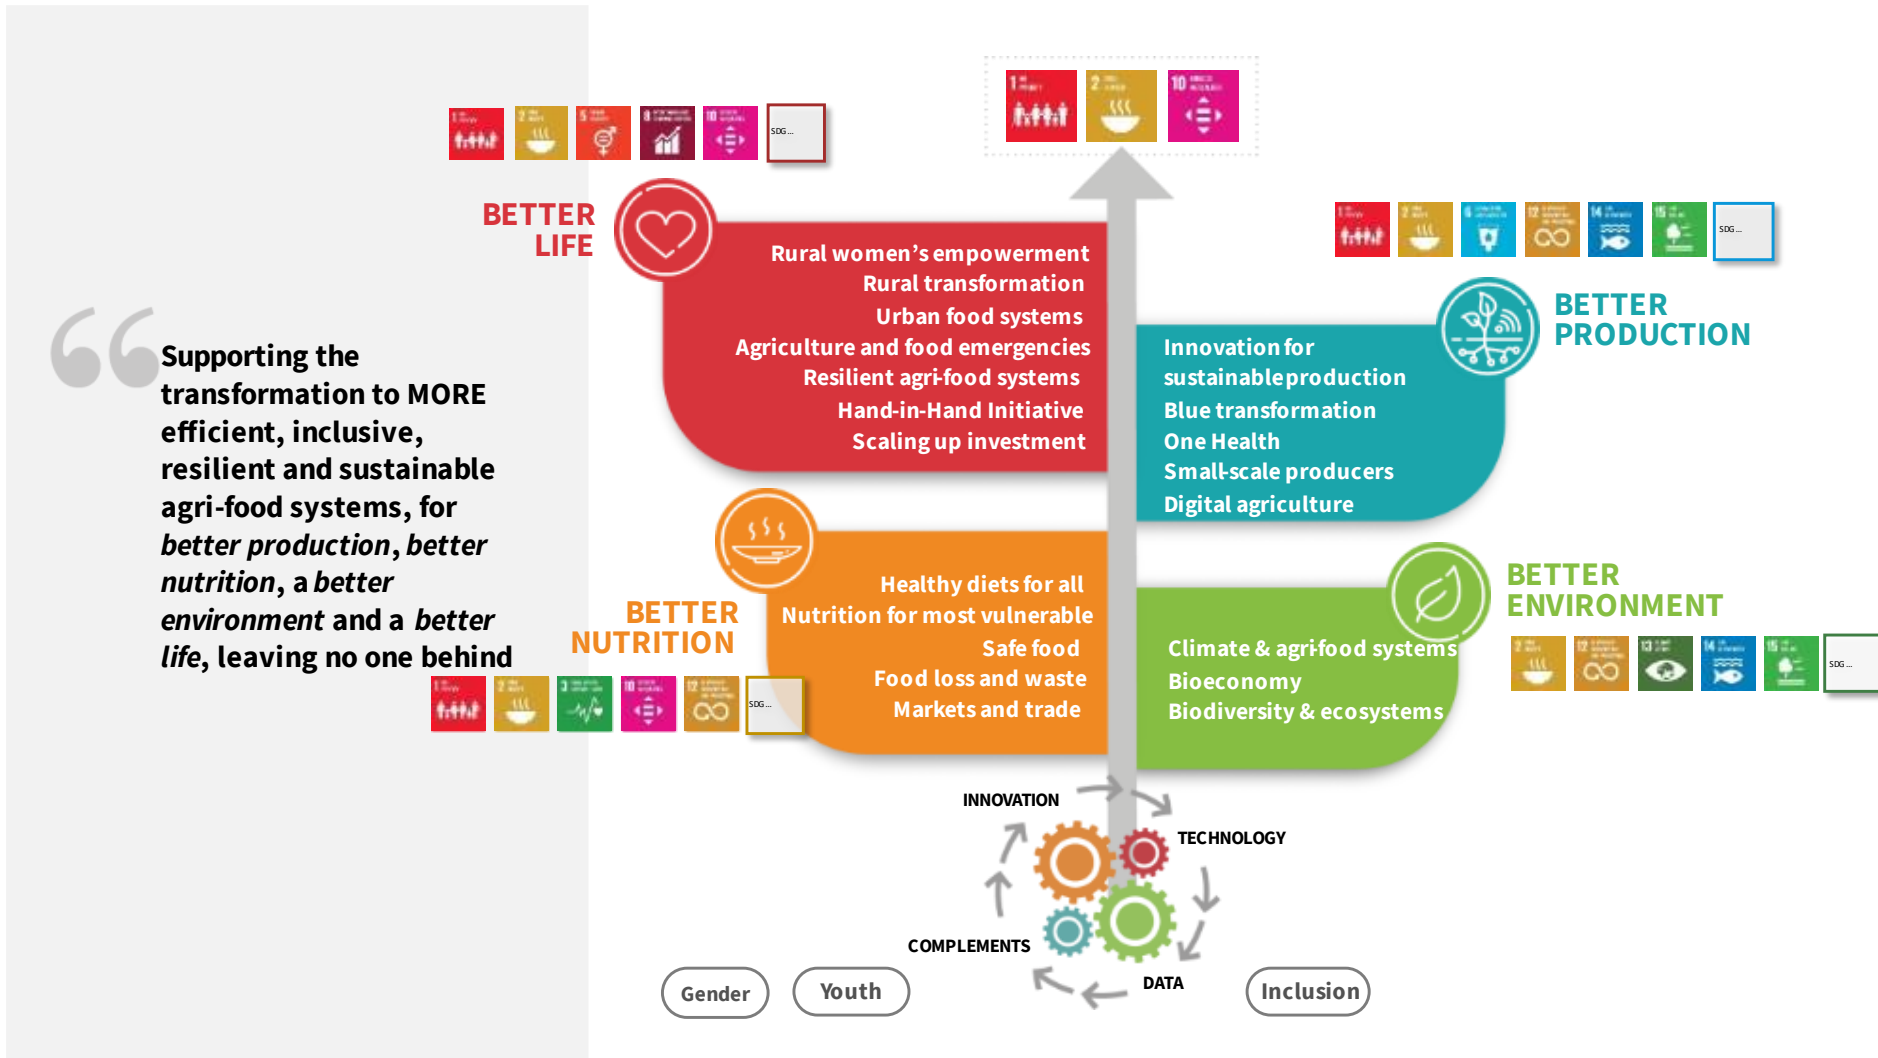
Supporting the transformation to MORE efficient, inclusive, resilient and sustainable agri-food systems, for *better production*, *better nutrition*, a *better environment* and a *better life*, leaving no one behind

1 2 5 8 10 SDG ...

1 2 10

BETTER LIFE

Rural women's empowerment
Rural transformation
Urban food systems
Agriculture and food emergencies
Resilient agri-food systems
Hand-in-Hand Initiative
Scaling up investment

1 2 6 12 14 15 SDG ...

BETTER PRODUCTION

Innovation for sustainable production
Blue transformation
One Health
Small-scale producers
Digital agriculture

BETTER NUTRITION

Healthy diets for all
Nutrition for most vulnerable
Safe food
Food loss and waste
Markets and trade

1 2 3 10 12 SDG ...

BETTER ENVIRONMENT

Climate & agri-food systems
Bioeconomy
Biodiversity & ecosystems

2 12 13 14 15 SDG ...

INNOVATION
TECHNOLOGY
COMPLEMENTS
DATA

Gender
Youth
Inclusion